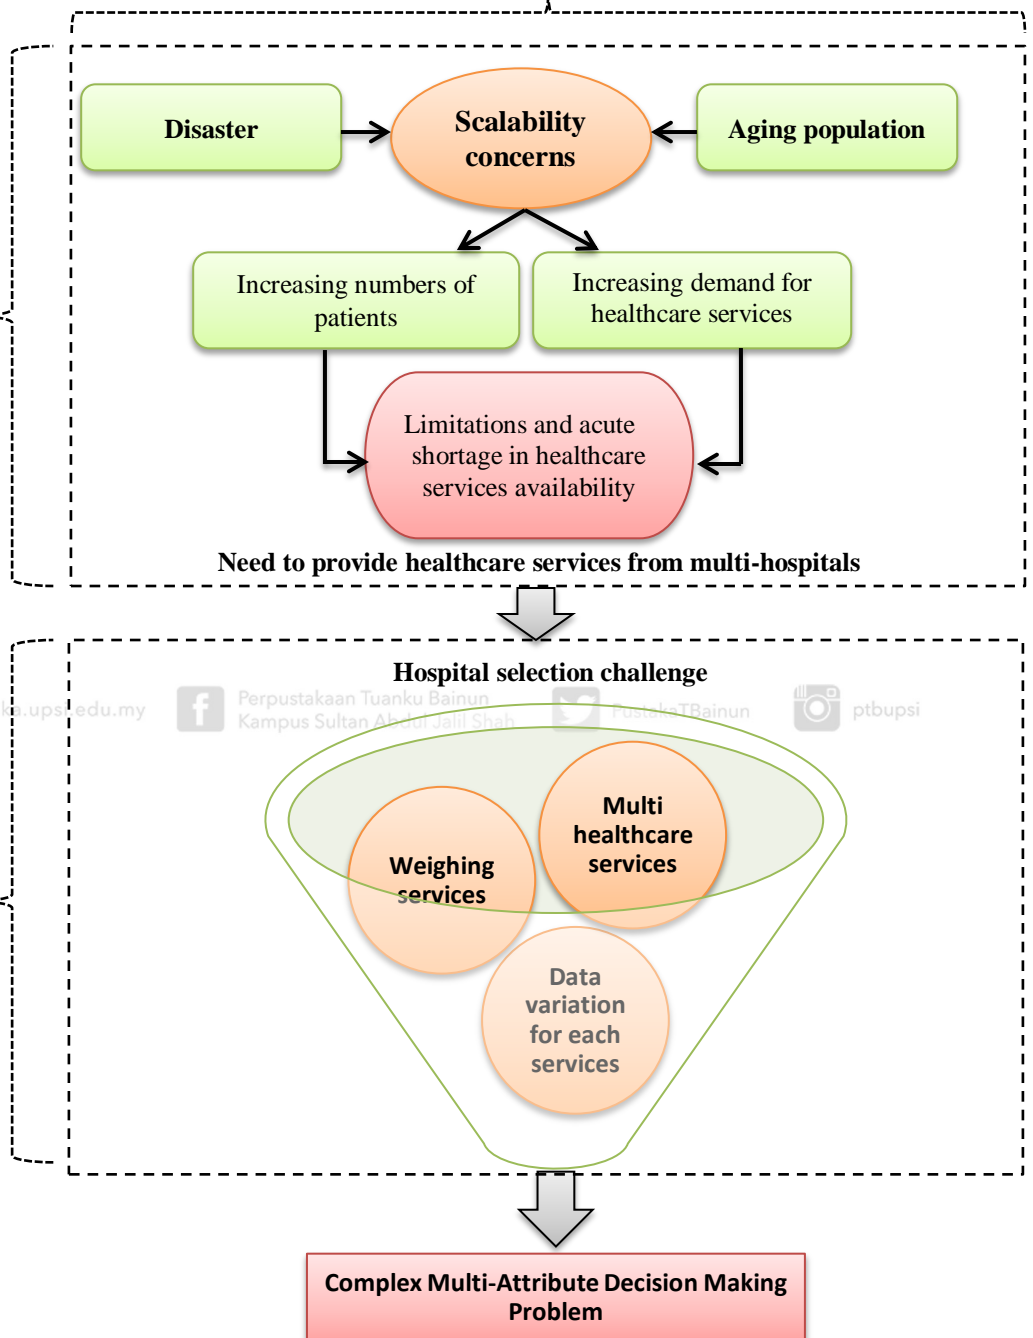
Disaster

Scalability concerns

Aging population

Increasing numbers of patients

Increasing demand for healthcare services

Limitations and acute shortage in healthcare services availability

Need to provide healthcare services from multi-hospitals

Hospital selection challenge

ka.upsi.edu.my Perpustakaan Tuanku Bainun Kampus Sultan Abdul Jalil Shah PustakaTBainun ptbupsi

Multi healthcare services

Weighing services

Data variation for each services

Complex Multi-Attribute Decision Making Problem